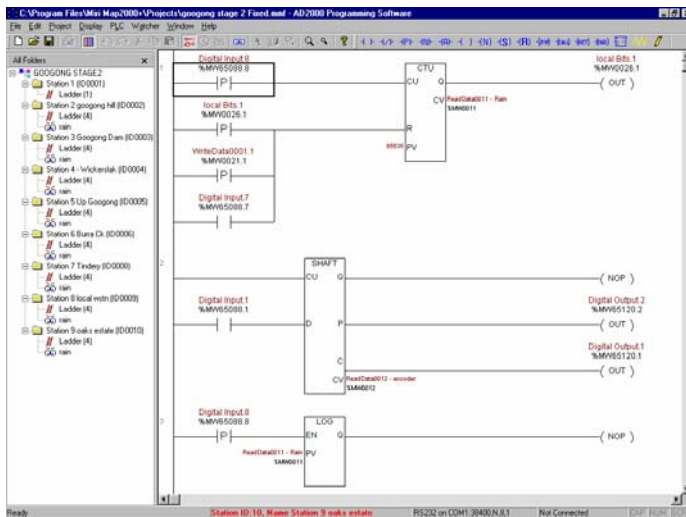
C:\Program Files\Mini Map2000+\Projects\googong stage 2 Fixed.mml - AD2000 Programming Software

File Edit Project Display PLC Watcher Window Help

All Folders

GOOGONG STAGE2
Station 1 (ID0001)
Ladder (1)
Station 2 googong hill (ID0002)
Ladder (4)
rain
Station 3 Googong Dam (ID0003)
Ladder (4)
rain
Station 4 - Wickerslak (ID0004)
Ladder (4)
rain
Station 5 Up Googong (ID0005)
Ladder (4)
rain
Station 6 Burra Ck (ID0006)
Ladder (4)
rain
Station 7 Tindery (ID0000)
Ladder (4)
rain
Station 8 local wstn (ID0009)
Ladder (4)
rain
Station 9 oaks estate (ID0010)
Ladder (4)
rain

1

Digital Input.8
%MW65088.8
P

CTU
CU Q
CV
R
PV

local Bits.1
%MW0026.1
( OUT )

ReadData0011 - Rain
%MW0011

local Bits.1
%MW0026.1
P

WriteData0001.1
%MW0021.1
P

65535

Digital Input.7
%MW65088.7
P

2

SHAFT
CU Q
D P
C
CV

( NOP )

Digital Input.1
%MW65088.1

Digital Output.2
%MW65120.2
( OUT )

Digital Output.1
%MW65120.1
( OUT )

ReadData0012 - encoder
%MW0012

3

Digital Input.8
%MW65088.8
P

LOG
EN Q
PV

ReadData0011 - Rain
%MW0011

( NOP )

Ready
Station ID:10, Name Station 9 oaks estate
RS232 on COM1:38400,N,8,1
Not Connected
CAP NUM SCRL